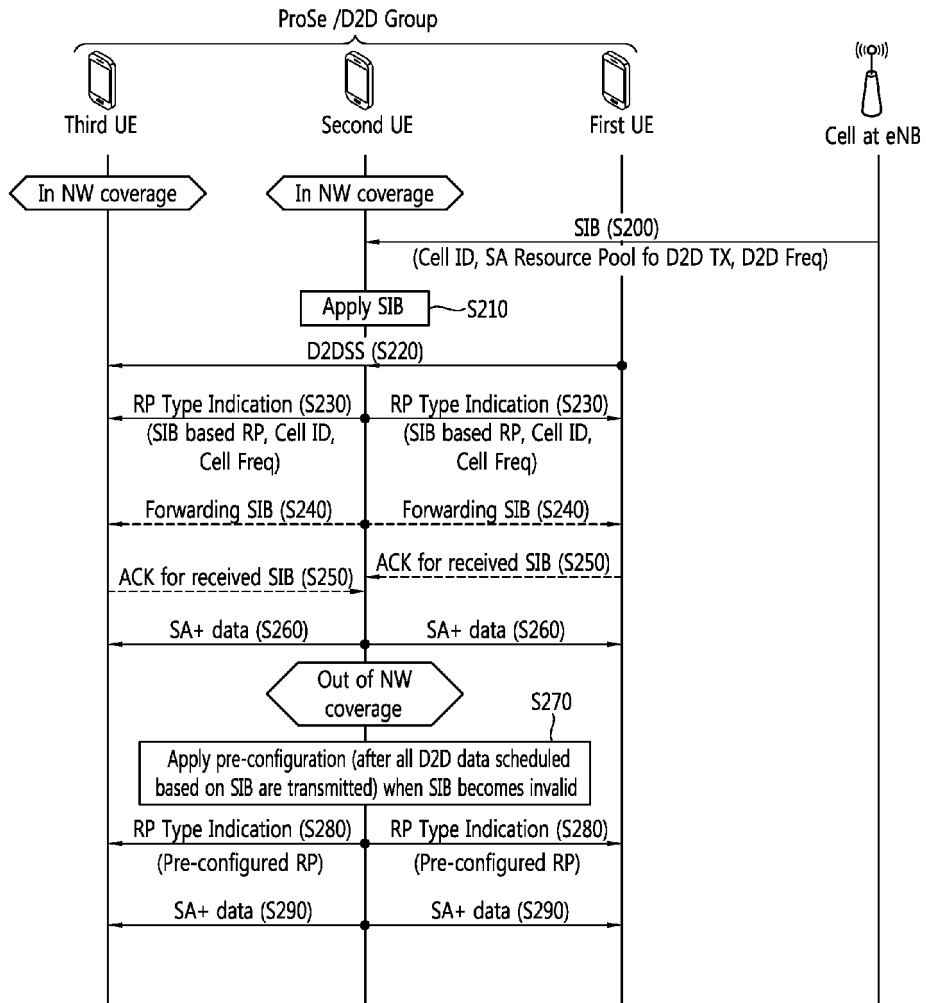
ProSe /D2D Group

Third UE

Second UE

First UE

Cell at eNB

In NW coverage

In NW coverage

SIB (S200)
(Cell ID, SA Resource Pool fo D2D TX, D2D Freq)

Apply SIB

S210

D2DSS (S220)

RP Type Indication (S230)
(SIB based RP, Cell ID, Cell Freq)

RP Type Indication (S230)
(SIB based RP, Cell ID, Cell Freq)

Forwarding SIB (S240)

Forwarding SIB (S240)

ACK for received SIB (S250)

ACK for received SIB (S250)

SA+ data (S260)

SA+ data (S260)

Out of NW coverage

S270

Apply pre-configuration (after all D2D data scheduled based on SIB are transmitted) when SIB becomes invalid

RP Type Indication (S280)
(Pre-configured RP)

RP Type Indication (S280)
(Pre-configured RP)

SA+ data (S290)

SA+ data (S290)